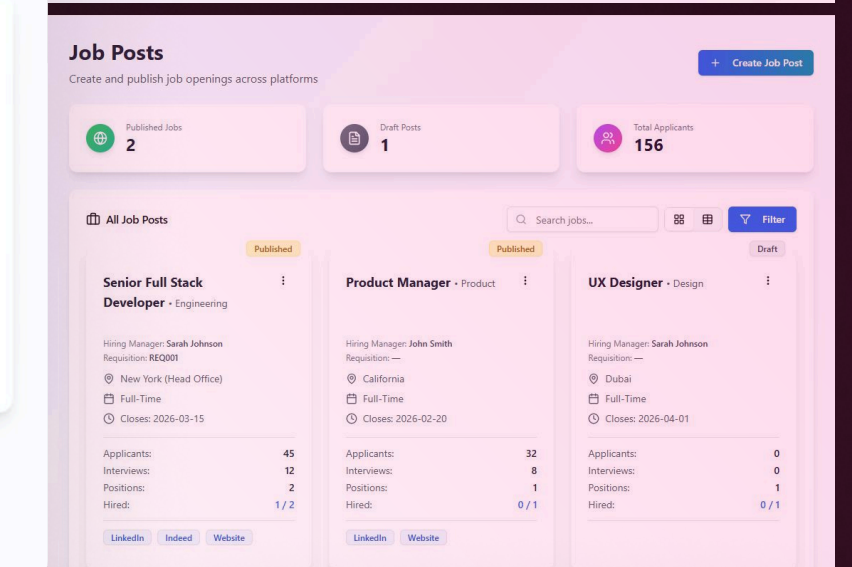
Job Posts
Create and publish job openings across platforms

+ Create Job Post

Published Jobs
2

Draft Posts
1

Total Applicants
156

All Job Posts

Search jobs...

Filter

Published
Senior Full Stack Developer • Engineering

Hiring Manager: Sarah Johnson
Requisition: REQ001
New York (Head Office)
Full-Time
Closes: 2026-03-15

Applicants: 45
Interviews: 12
Positions: 2
Hired: 1 / 2

LinkedIn Indeed Website

Published
Product Manager • Product

Hiring Manager: John Smith
Requisition: —
California
Full-Time
Closes: 2026-02-20

Applicants: 32
Interviews: 8
Positions: 1
Hired: 0 / 1

LinkedIn Website

Draft
UX Designer • Design

Hiring Manager: Sarah Johnson
Requisition: —
Dubai
Full-Time
Closes: 2026-04-01

Applicants: 0
Interviews: 0
Positions: 1
Hired: 0 / 1